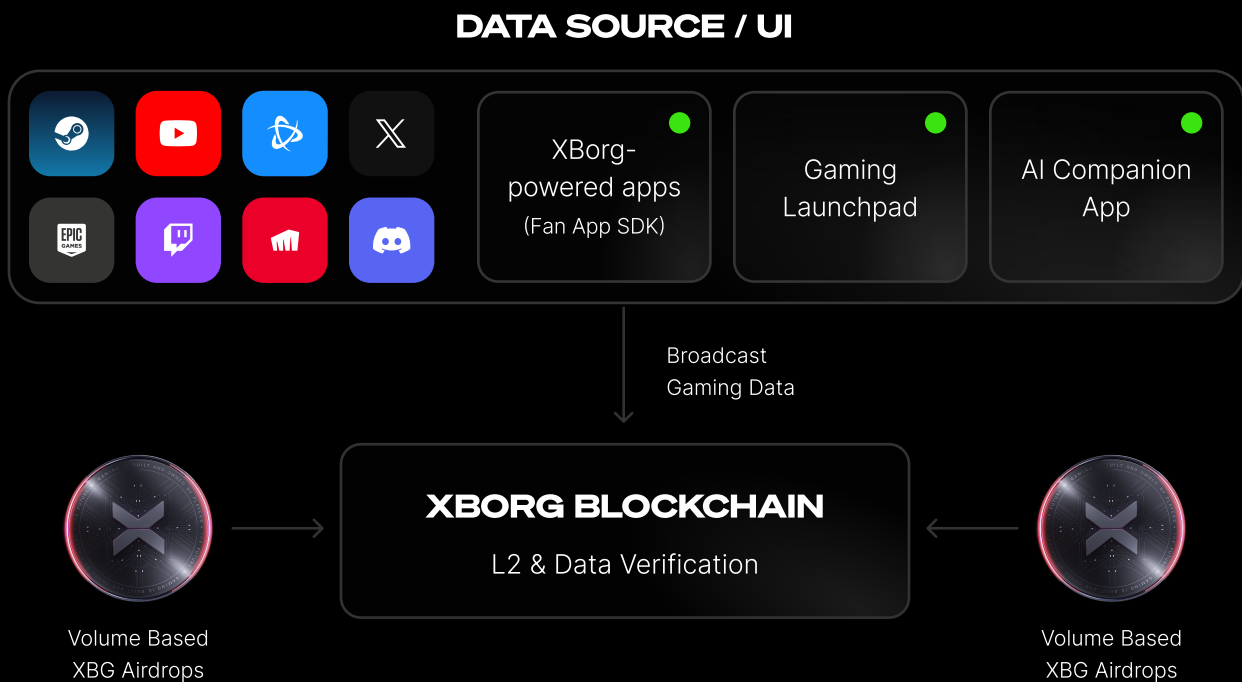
DATA SOURCE / UI

EPIC GAMES

XBorg-powered apps
(Fan App SDK)

Gaming Launchpad

AI Companion App

Broadcast
Gaming Data

XBORG BLOCKCHAIN
L2 & Data Verification

Volume Based
XBG Airdrops

Volume Based
XBG Airdrops